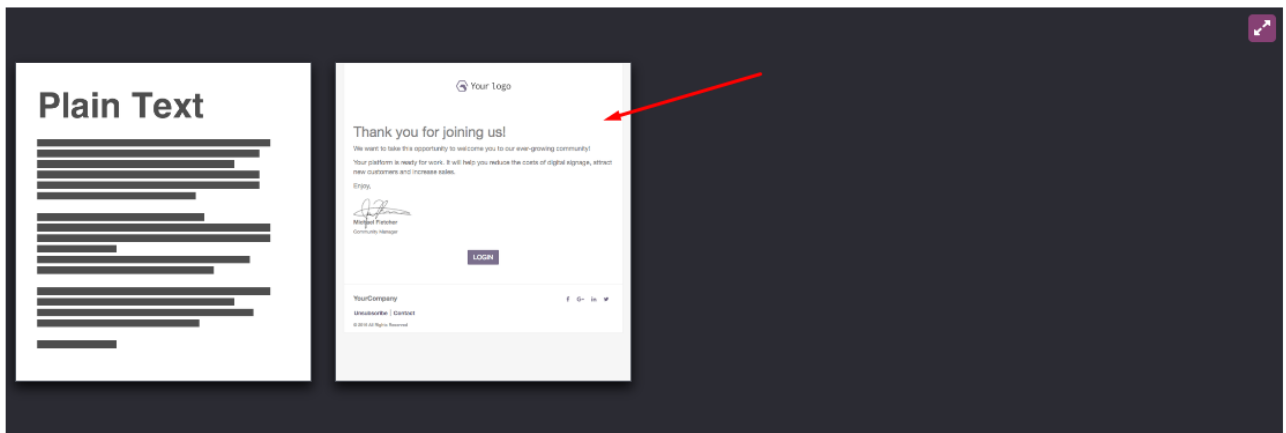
Plain Text

Your logo

Thank you for joining us!

We want to take this opportunity to welcome you to our ever-growing community!

Your platform is ready for work. It will help you reduce the costs of digital signage, attract new customers and increase sales.

Enjoy,

Michael Fletcher
Community Manager

LOGIN

YourCompany

Unsubscribe | Contact

© 2018 All Rights Reserved